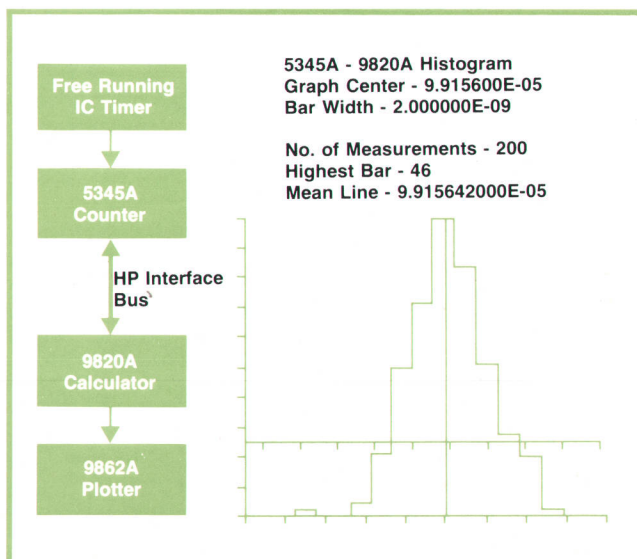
Free Running IC Timer

5345A Counter

HP Interface Bus

9820A Calculator

9862A Plotter

5345A - 9820A Histogram
Graph Center - 9.915600E-05
Bar Width - 2.000000E-09

No. of Measurements - 200
Highest Bar - 46
Mean Line - 9.915642000E-05